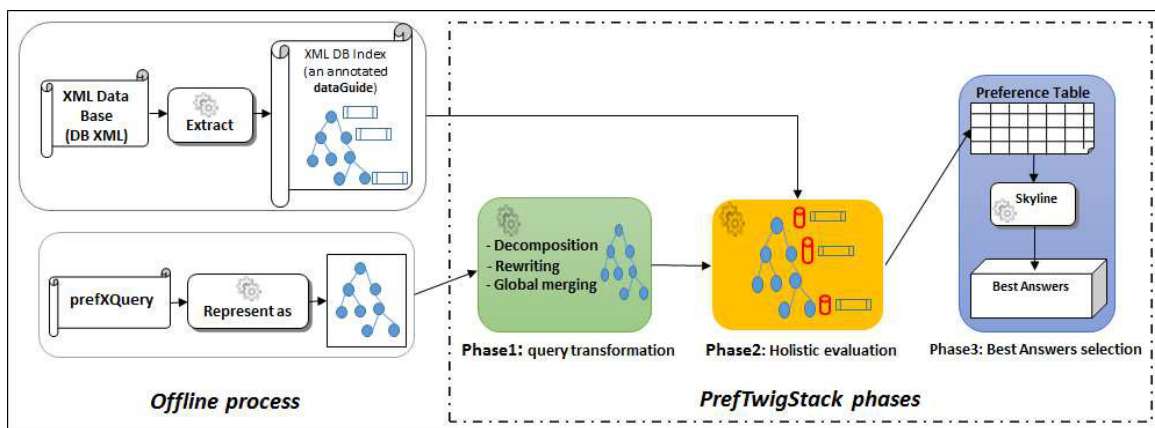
XML Data Base (DB XML)

Extract

XML DB Index (an annotated dataGuide)

prefXQuery

Represent as

Offline process

- Decomposition
- Rewriting
- Global merging

Phase1: query transformation

Phase2: Holistic evaluation

Preference Table

Skyline

Best Answers

Phase3: Best Answers selection

PrefTwigStack phases